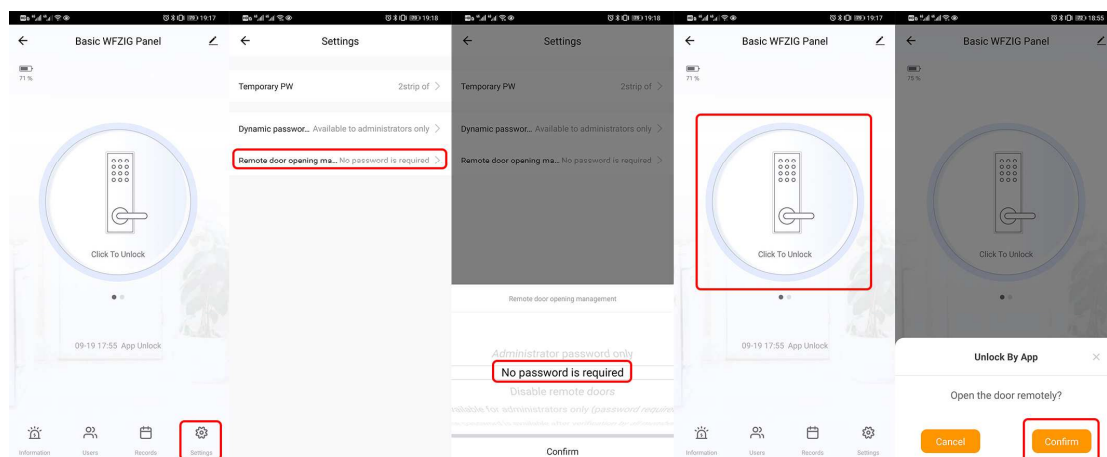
19:17

Basic WFZIG Panel

71 %

Click To Unlock

09-19 17:55 App Unlock

Information Users Records Settings

19:18

Settings

Temporary PW 2strip of >

Dynamic passwor... Available to administrators only >

Remote door opening ma... No password is required >

19:18

Settings

Temporary PW 2strip of >

Dynamic passwor... Available to administrators only >

Remote door opening ma... No password is required >

Remote door opening management

Administrator password only

No password is required

Disable remote doors

Available to administrators only (password required

Confirm

19:17

Basic WFZIG Panel

71 %

Click To Unlock

09-19 17:55 App Unlock

Information Users Records Settings

18:55

Basic WFZIG Panel

75 %

Click To Unlock

Unlock By App

Open the door remotely?

Cancel

Confirm